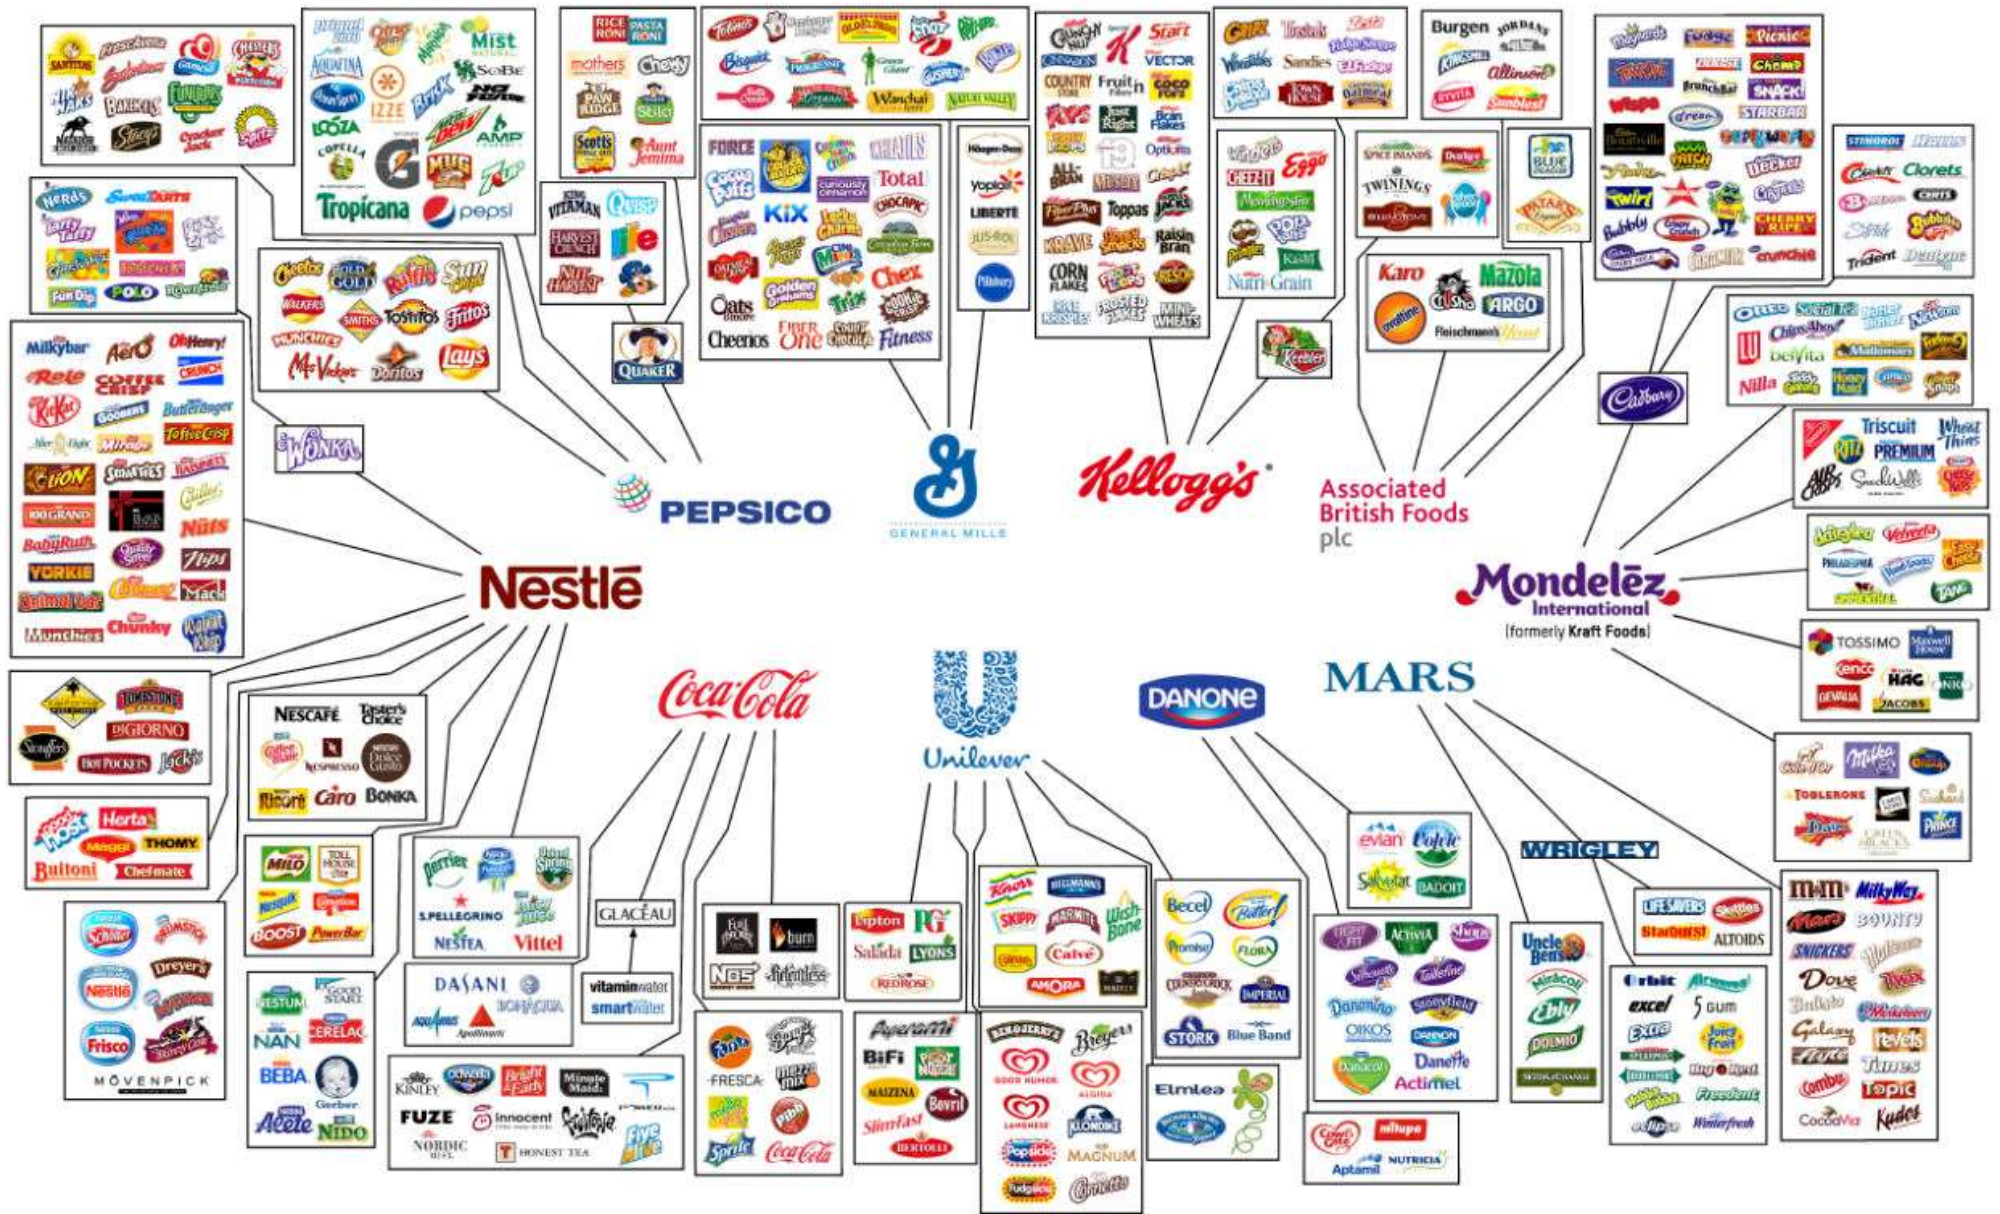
Santitos FRESCARINI Sabritones Gamesa CHEETOS Lay's Baken-ets Funyuns Stacy's Cracker Jack Sunchips

Propel Mist SoBe AQUAFINA IZZE Brisk NO FEAR Lipton LOZA Copella G MUG AMP Mountain Dew 7UP Tropicana pepsi

RICE A RONI PASTA RONI mothers Chewy SAN RIDGE Sello Scotts Aunt Jemima

King Vitaman Quisp Harvest Crunch Life Natural Harvest

QUAKER

Totino's Bisquick Green Giant Wanchai NATURE VALLEY Old El Paso Progresso

FORCE Cocoa Puffs KIX Cheerios Total Chex Trix Golden Grahams Lucky Charms Oats Fiber One Fitness Wheaties

Häagen-Dazs yoplait LIBERTE Pillsbury

Crunchy Nut K Start VECTOR COUNTRY STORE Fruit'n Fibre Coco Pops Just Right Bran Flakes Optivita All-Bran Frosties Crispix Muslix Toppas Smacks Raisin Bran Krave Corn Flakes Frosted Flakes Rice Krispies Frosted Mini-Wheats

Cheez-It Keebler Sandies Eggo Morningstar Pop-Tarts Pringles Kashi Nutri-Grain Club Town House Famous Amos Gardenburger

Keebler

Burgen JORDANS Kingsmill Allinson Ryvita Silver Spoon

TWININGS Dorset Cereals Blue Dragon Patak's

Karo Mazola Ovaltine ARGO Fleischmann's Yeast

Maynards Fudge Picnic Dairy Milk Chomp Wispa Crunchie Twirl Flake Bubbly Trident Cadbury crunchie Snack STARBAR Twirl Caramel Cherry Ripe Freddo Dentyne

STIMOROL Halls Clorets Certs Bubbaloo Trident Dentyne

Oreo Chips Ahoy! Nilla belVita Honey Maid Teddy Grahams Ritz Newtons Triscuit Wheat Thins PREMIUM Snackwells

Cadbury

NERDS SweeTARTS Laffy Taffy Wonka Gobstopper Fun Dip POLO Runts

WONKA

Milkybar Aero Oh Henry! Rolo Coffee Crisp Crunch KitKat Goobers Butterfinger After Eight Toffee Crisp Lion Smarties Baby Ruth Quality Street 100 GRAND Nuts YORKIE Caramac Mackintosh Chunky Munchies Walnut Whip

PEPSICO

GENERAL MILLS

Kellogg's

Associated British Foods plc

Nestlé

Mondelēz International (formerly Kraft Foods)

Philadelphia Velveeta Tang Oscar Mayer

TOSSIMO Maxwell House Kenco HAG Gevalia JACOBS

Coca-Cola

Unilever

DANONE

MARS

California Pizza Kitchen Tombstone DIGIORNO Stouffer's Hot Pockets Jack's

NESCAFÉ Taster's Choice Coffee-mate NESPRESSO Dolce Gusto Ricoré Caro Bonka

Herta Maggi THOMY Buitoni Chef-mate

MILO Toll House Nesquik Carnation Boost PowerBar

Perrier Nestlé Pure Life Poland Spring S.PELLEGRINO NESTEA Vittel

GLACÉAU vitaminwater smartwater

Schöller Dreyer's Nestlé Frisco MÖVENPICK

NESTUM Good Start CERELAC NAN BEBA Gerber Alete NIDO

DASANI Aquarius Apollinaris BONAQUA

Kinley Odwalla Bright and Early Minute Maid FUZE innocent Fruitopia NORDIC MIST HONEST TEA Five Alive

Full Throttle burn NOS Relentless

Fanta Sprite Fresca Pibb Coca-Cola Mello Yello

Lipton PG tips Salada LYONS REDROSE

Knorr HELLMANN'S Skippy Marmite Wish-Bone Calvé AMORA

Becel Flora Blue Band STORK Country Crock IMPERIAL Promise

Apérol BiFi MAIZENA Slim-Fast Bovril BERTOLLI

BEN & JERRY'S Breyers GOOD HUMOR Klondike Popsicle MAGNUM Fudgsicle Cornetto

Elmlea

evian Volvic Salvetat BADOIT

Activia Oikos Danonino Danette Actimel Stonyfield DANONE

Cow & Gate nutricia Milupa Aptamil

WRIGLEY

Uncle Ben's Miracoli Ebly DOLMIO

LIFE SAVERS Skittles Starburst ALTOIDS

Orbit Airwaves excel 5 GUM Extra Juicy Fruit Big Red Freedent Hubba Bubba Winterfresh Eclipse

m&m's Milky Way Mars BOUNTY SNICKERS Dove Twix Galaxy Revels Topic CocoaVia Kudos Maltesers

Milka Côte d'Or TOBLERONE Daim Suchard Prince Green & Black's